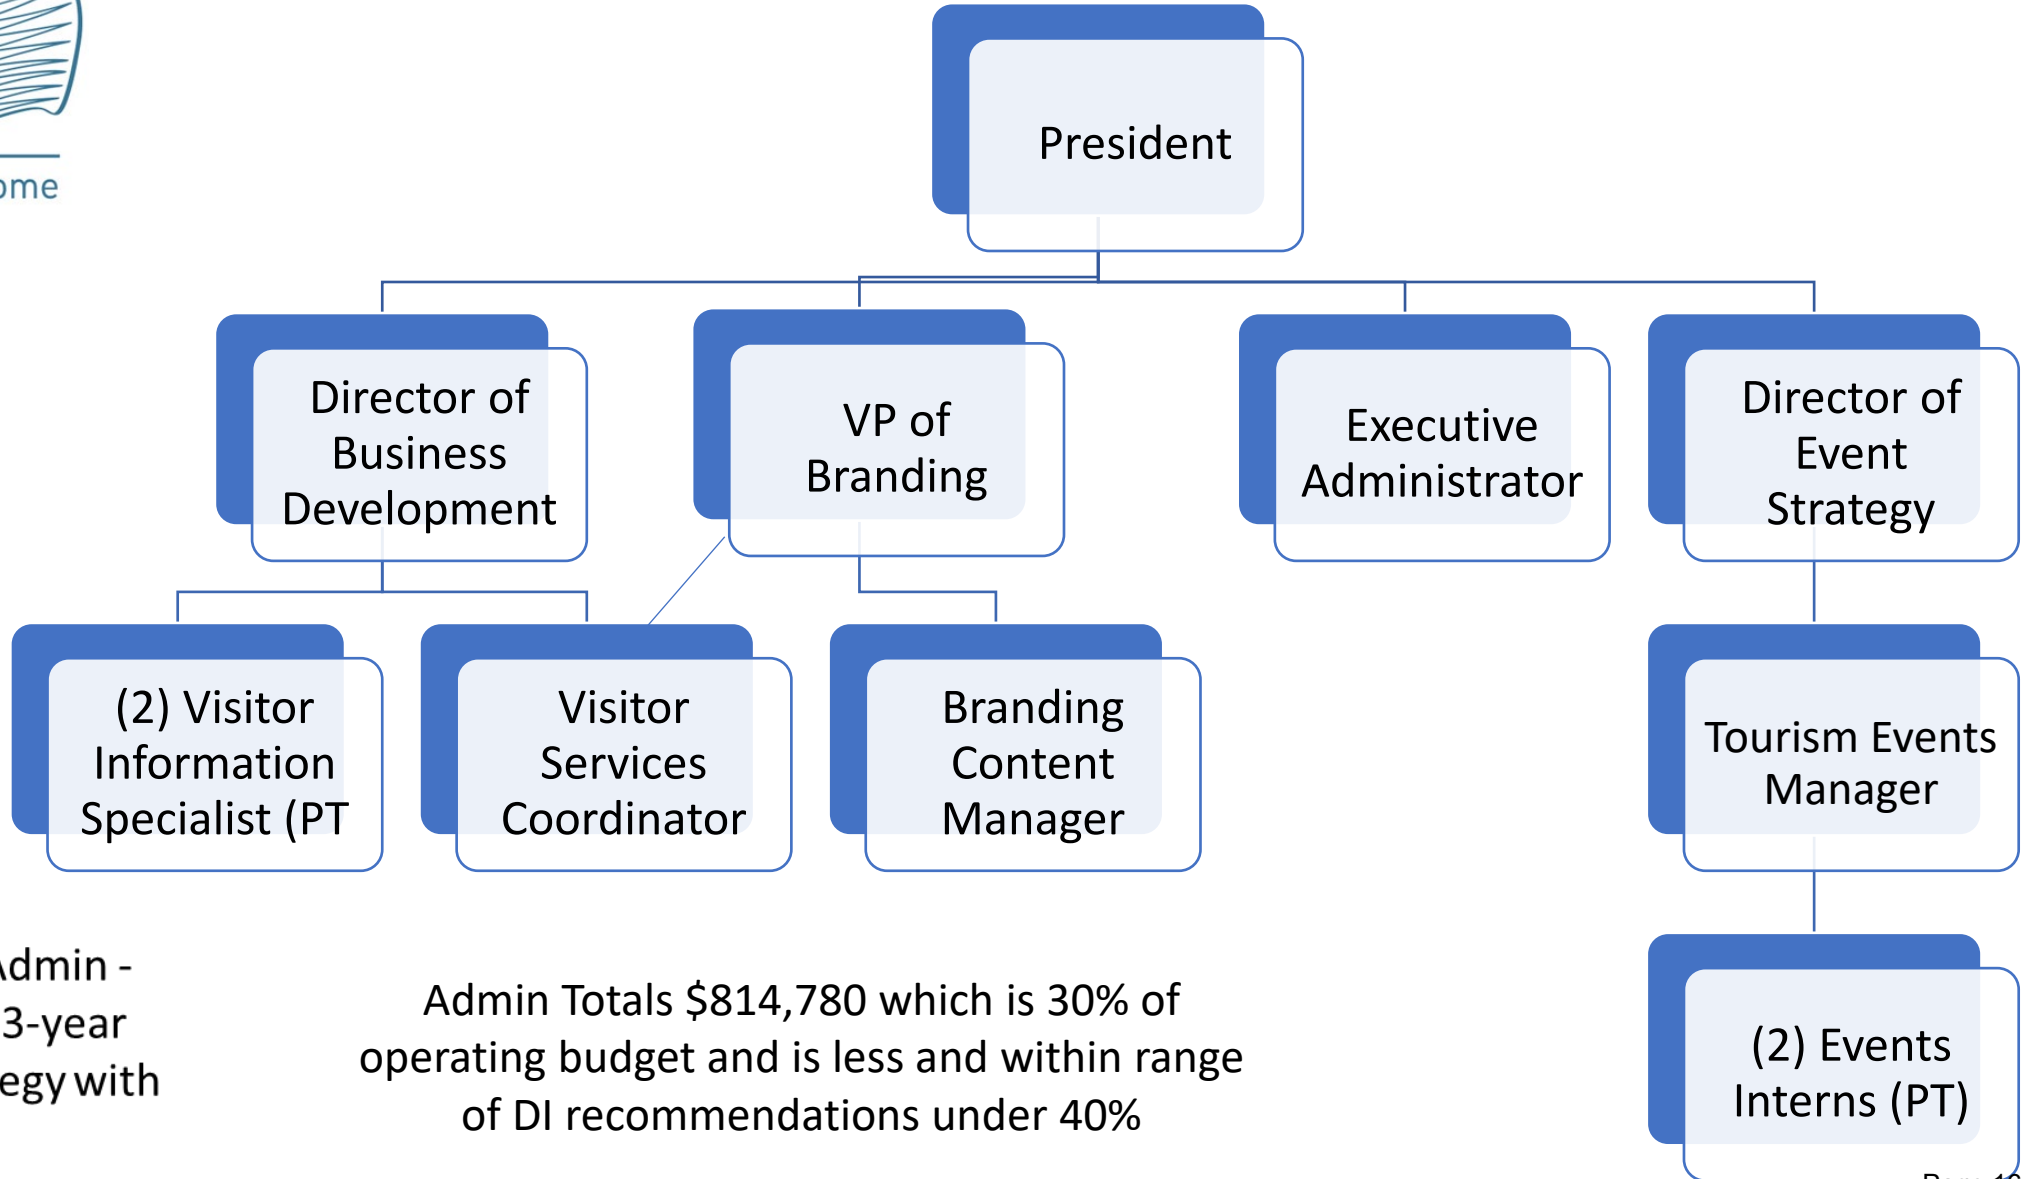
ome

President

Director of Business Development

VP of Branding

Executive Administrator

Director of Event Strategy

(2) Visitor Information Specialist (PT

Visitor Services Coordinator

Branding Content Manager

Tourism Events Manager

(2) Events Interns (PT)

dmin -
3-year
egy with

Admin Totals $814,780 which is 30% of operating budget and is less and within range of DI recommendations under 40%